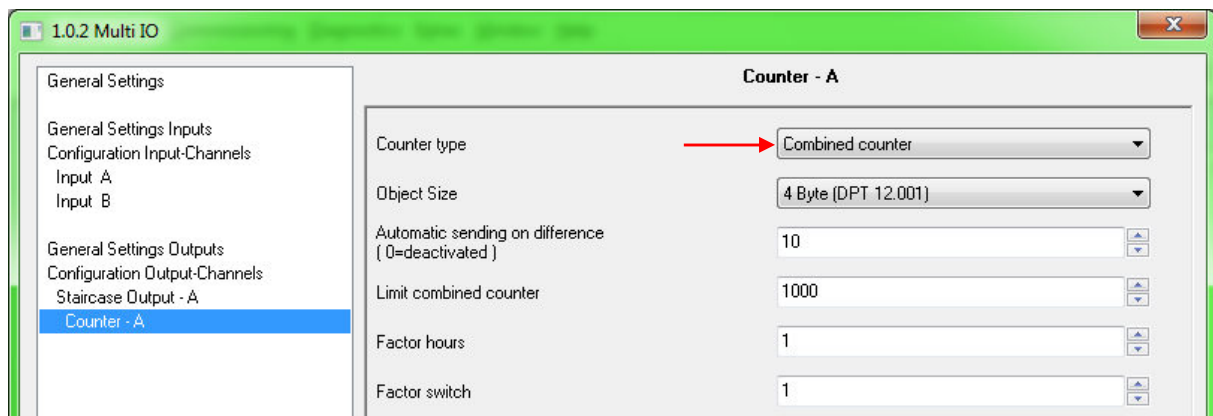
1.0.2 Multi IO

General Settings

General Settings Inputs
Configuration Input-Channels
Input A
Input B

General Settings Outputs
Configuration Output-Channels
Staircase Output - A
Counter - A

Counter - A

Counter type | Combined counter
Object Size | 4 Byte (DPT 12.001)
Automatic sending on difference ( 0=deactivated ) | 10
Limit combined counter | 1000
Factor hours | 1
Factor switch | 1